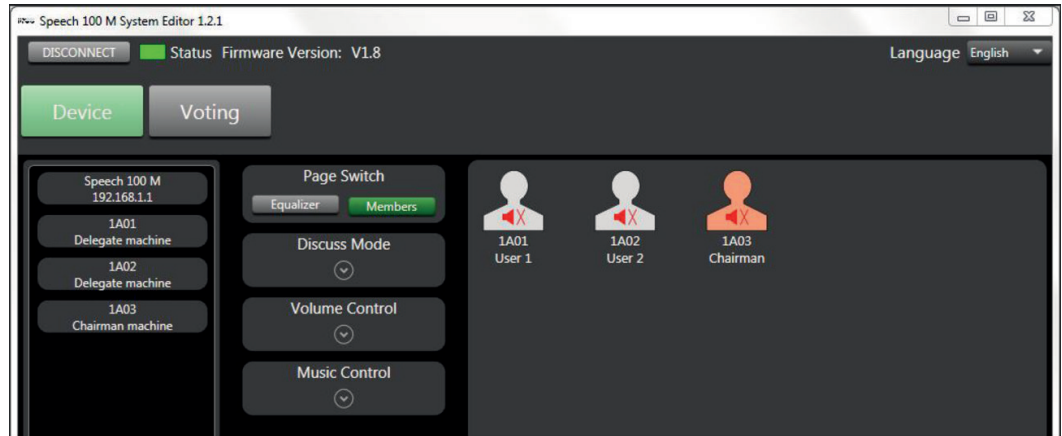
Speech 100 M System Editor 1.2.1

DISCONNECT Status Firmware Version: V1.8

Language English

Device Voting

Speech 100 M
192.168.1.1

1A01
Delegate machine

1A02
Delegate machine

1A03
Chairman machine

Page Switch

Equalizer Members

Discuss Mode

Volume Control

Music Control

1A01
User 1

1A02
User 2

1A03
Chairman